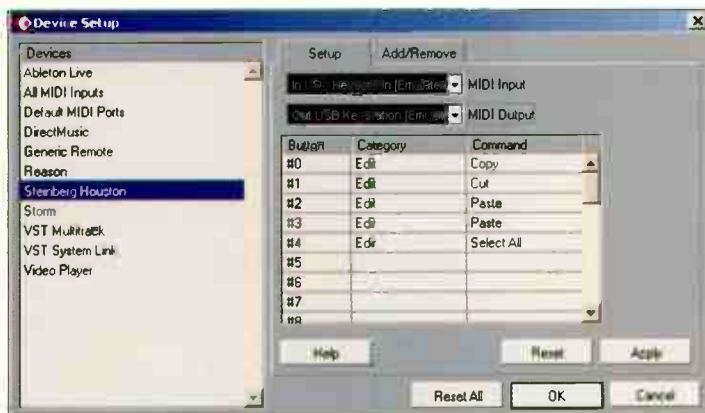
Device Setup

Devices
Ableton Live
All MIDI Inputs
Default MIDI Ports
DirectMusic
Generic Remote
Reason
Steinberg Houston
Storm
VST Multitrack
VST System Link
Video Player

Setup | Add/Remove

In USB Keystation In [Emulated] MIDI Input
Out USB Keystation [Emulated] MIDI Output

| Button | Category | Command |
|---|---|---|
| #0 | Edit | Copy |
| #1 | Edit | Cut |
| #2 | Edit | Paste |
| #3 | Edit | Paste |
| #4 | Edit | Select All |
| #5 | | |
| #6 | | |
| #7 | | |
| #8 | | |

Help
Reset
Apply
Reset All
OK
Cancel